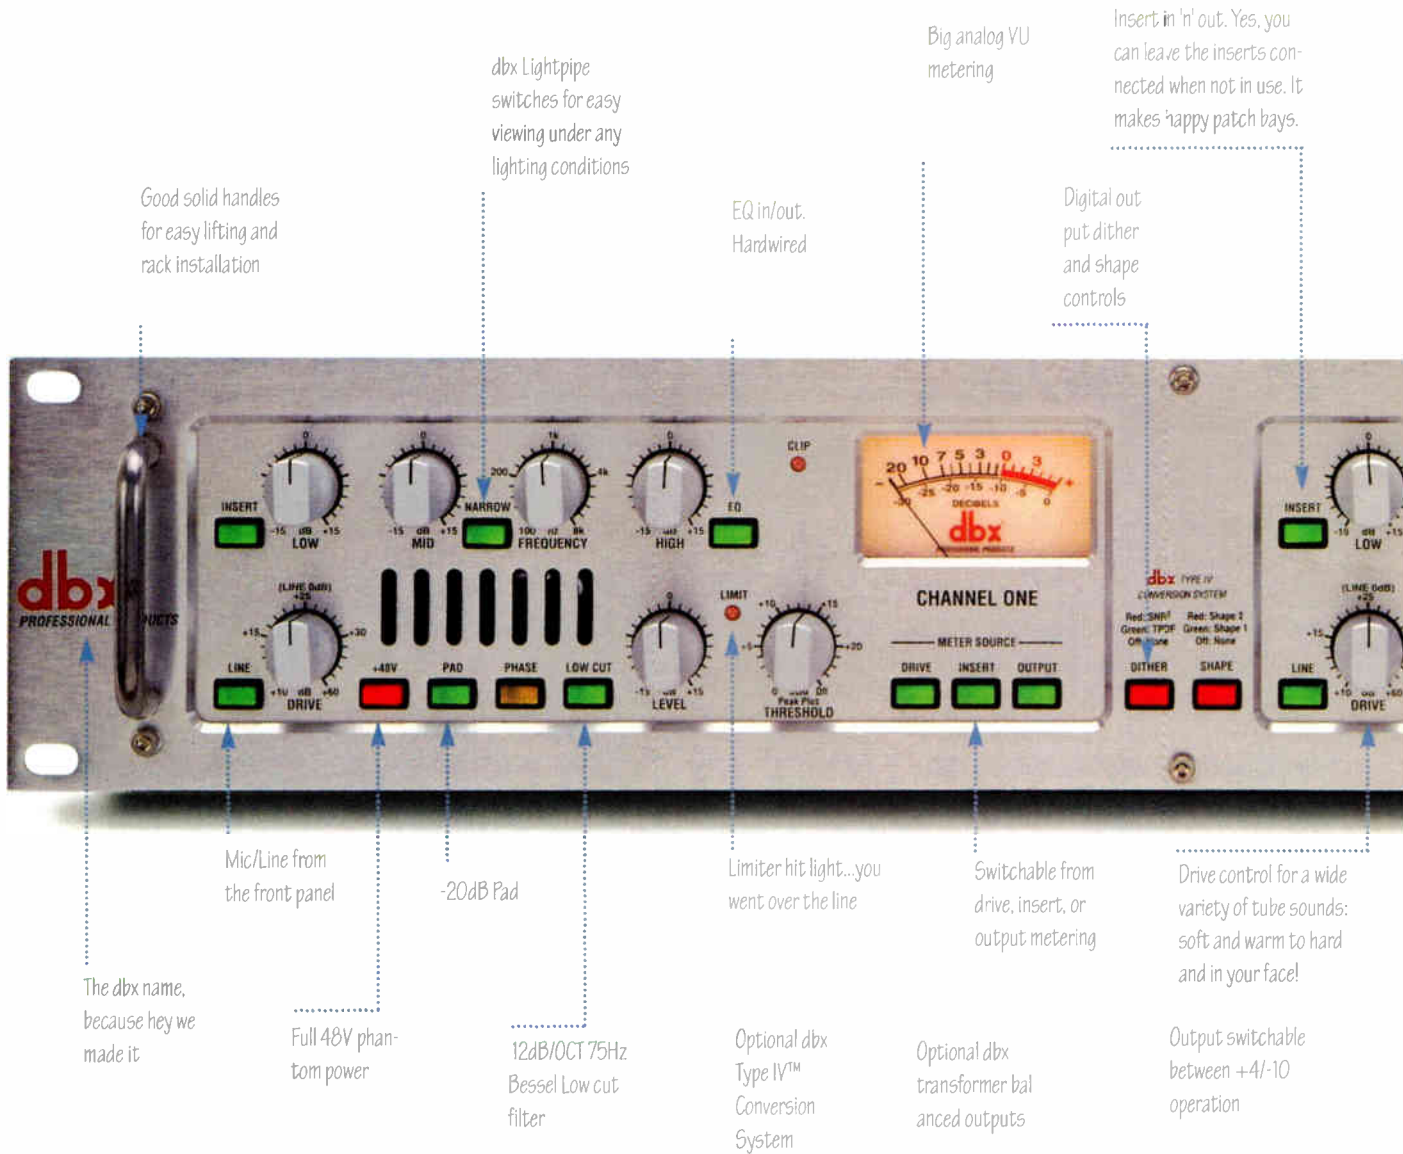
dbx Lightpipe switches for easy viewing under any lighting conditions

Big analog VU metering

Insert in 'n' out. Yes, you can leave the inserts connected when not in use. It makes happy patch bays.

Good solid handles for easy lifting and rack installation

EQ in/out. Hardwired

Digital output dither and shape controls

dbx PROFESSIONAL PRODUCTS

INSERT

0
-15 dB +15
LOW

0
-15 dB +15
MID

NARROW

1k
200 4k
100 Hz 8k
FREQUENCY

0
-15 dB +15
HIGH

EQ

CLIP

20 10 7 5 3 0 3
-20 -25 -20 -15 -10 -5 0 +
DECIBELS
dbx

CHANNEL ONE

(LINE 0dB)
+25
+15 +30
+10 dB +60
LINE
DRIVE

+48V PAD PHASE LOW CUT

LIMIT
0
-15 dB +15
LEVEL

+10 +15
+5 +20
0 dB
Peak Plus
THRESHOLD

METER SOURCE
DRIVE INSERT OUTPUT

dbx TYPE IV CONVERSION SYSTEM
Red: SNR Green: TPDF Off: None
DITHER
Red: Shape 2 Green: Shape 1 Off: None
SHAPE

INSERT
-15 dB +15
LOW
(LINE 0dB)
+15
LINE
+10 dB +60
DRIVE

Mic/Line from the front panel

-20dB Pad

Limiter hit light...you went over the line

Switchable from drive, insert, or output metering

Drive control for a wide variety of tube sounds: soft and warm to hard and in your face!

The dbx name, because hey we made it

Full 48V phantom power

12dB/OCT 75Hz Bessel Low cut filter

Optional dbx Type IV™ Conversion System

Optional dbx transformer balanced outputs

Output switchable between +4/-10 operation